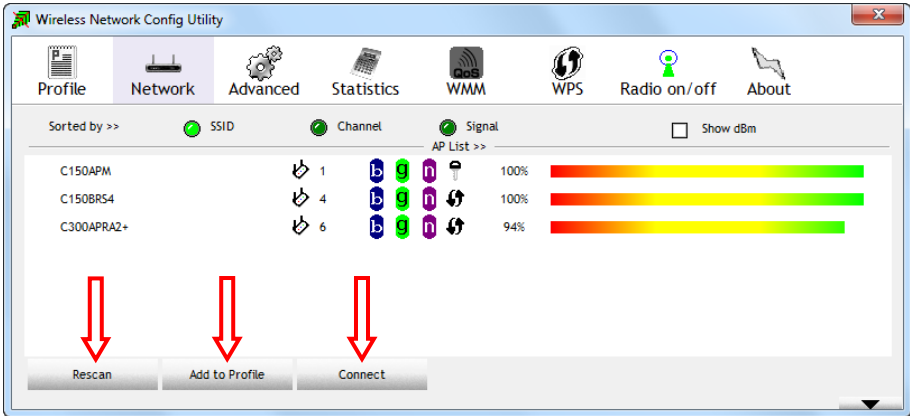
Wireless Network Config Utility

Profile
Network
Advanced
Statistics
QoS
WMM
WPS
Radio on/off
About

Sorted by >>
SSID
Channel
Signal
Show dBm

AP List >>

| | | | | |
|---|---|---|---|---|
| C150APM | 1 | b g n | 100% | |
| C150BRS4 | 4 | b g n | 100% | |
| C300APRA2+ | 6 | b g n | 94% | |

Rescan
Add to Profile
Connect